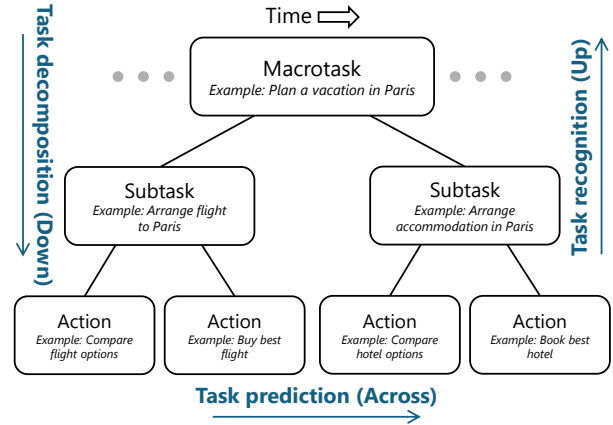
Time

Task decomposition (Down)

Task recognition (Up)

Macrotask
Example: Plan a vacation in Paris

Subtask
Example: Arrange flight to Paris

Subtask
Example: Arrange accommodation in Paris

Action
Example: Compare flight options

Action
Example: Buy best flight

Action
Example: Compare hotel options

Action
Example: Book best hotel

Task prediction (Across)